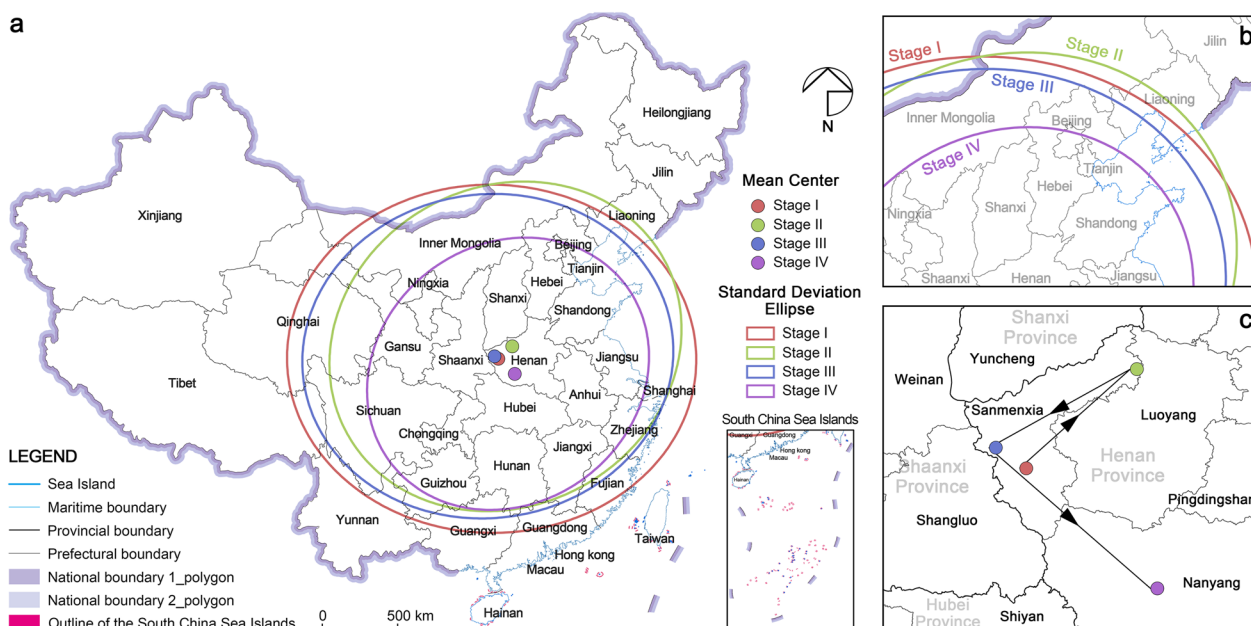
a

N

Mean Center
Stage I
Stage II
Stage III
Stage IV

Standard Deviation Ellipse
Stage I
Stage II
Stage III
Stage IV

Heilongjiang
Jilin
Liaoning
Xinjiang
Inner Mongolia
Beijing
Tianjin
Hebei
Ningxia
Shanxi
Shandong
Qinghai
Gansu
Shaanxi
Henan
Jiangsu
Tibet
Shanghai
Anhui
Hubei
Sichuan
Chongqing
Zhejiang
Jiangxi
Hunan
Guizhou
Fujian
Yunnan
Guangxi
Guangdong
Taiwan
Hong kong
Macau
Hainan

South China Sea Islands
Guangxi Guangdong
Hong kong
Macau
Hainan

LEGEND
Sea Island
Maritime boundary
Provincial boundary
Prefectural boundary
National boundary 1_polygon
National boundary 2_polygon
Outline of the South China Sea Islands

0 500 km

b
Stage I
Stage II
Stage III
Stage IV
Jilin
Liaoning
Inner Mongolia
Beijing
Tianjin
Hebei
Ningxia
Shanxi
Shandong
Shaanxi
Henan
Jiangsu

c
Shanxi Province
Yuncheng
Weinan
Sanmenxia
Luoyang
Henan Province
Shaanxi Province
Pingdingshan
Shangluo
Nanyang
Hubei Province
Shiyan